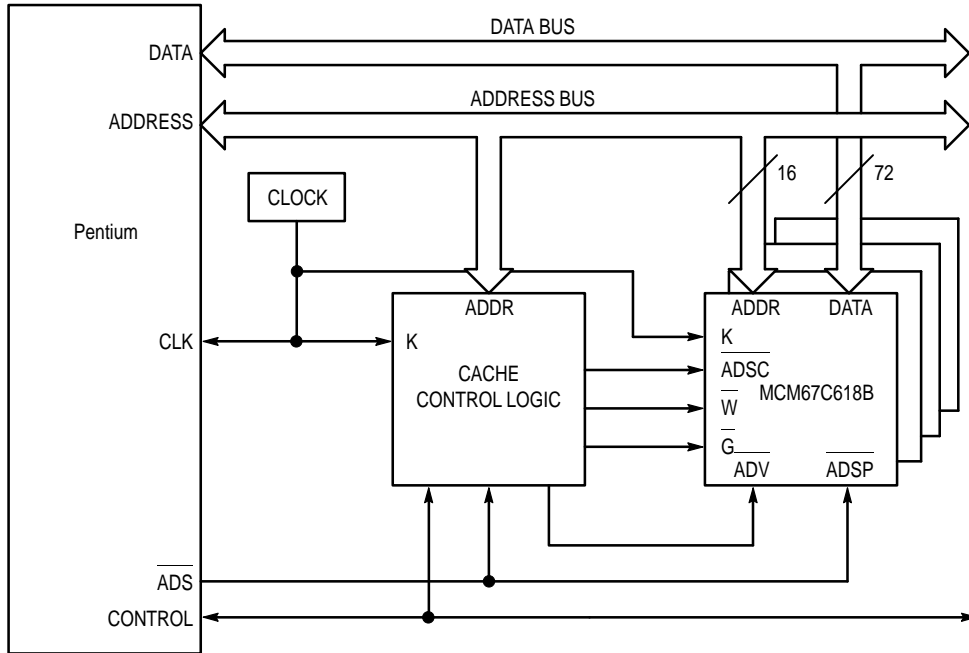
DATA BUS
DATA
ADDRESS BUS
ADDRESS
16
72
CLOCK
Pentium
ADDR
ADDR
DATA
CLK
K
K
CACHE CONTROL LOGIC
$\overline{ADSC}$
$\overline{W}$
MCM67C618B
$\overline{G}$
$\overline{ADV}$
$\overline{ADSP}$
$\overline{ADS}$
CONTROL